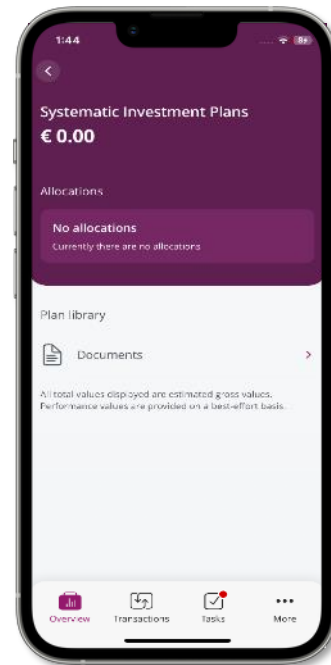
1:44

Systematic Investment Plans
€ 0.00

Allocations

No allocations
Currently there are no allocations

Plan library

Documents

All total values displayed are estimated gross values. Performance values are provided on a best-effort basis.

Overview
Transactions
Tasks
More